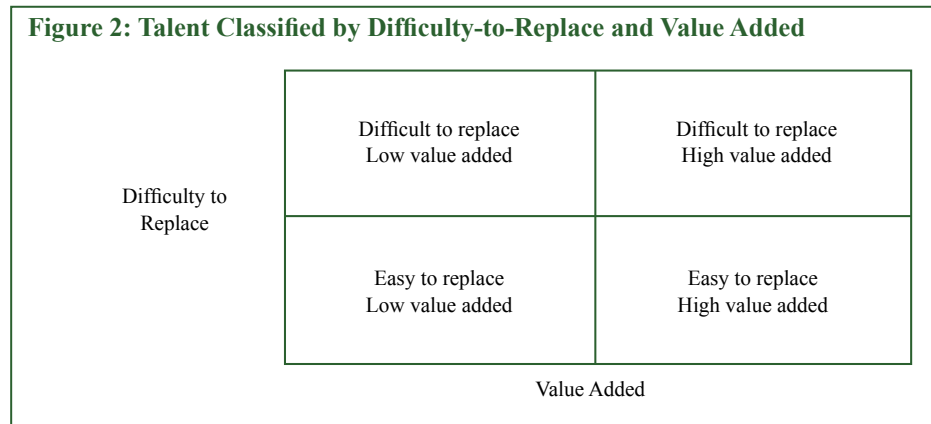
Figure 2: Talent Classified by Difficulty-to-Replace and Value Added

Difficulty to Replace

| | |
|---|---|
| Difficult to replace<br>Low value added | Difficult to replace<br>High value added |
| Easy to replace<br>Low value added | Easy to replace<br>High value added |

Value Added